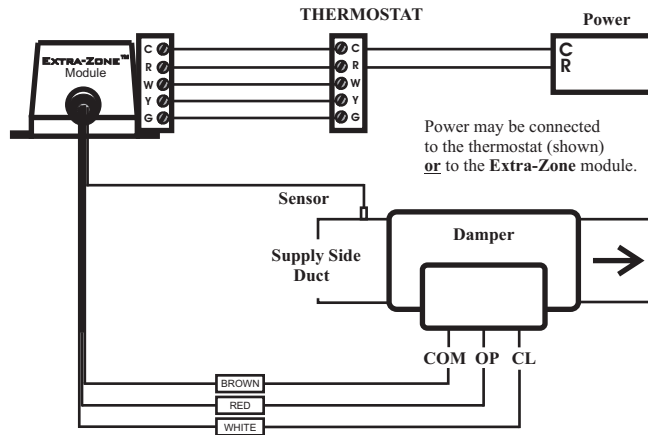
THERMOSTAT

Power

C
R

EXTRA-ZONE™
Module

C
R
W
Y
G

C
R
W
Y
G

Power may be connected to the thermostat (shown) or to the Extra-Zone module.

Sensor

Damper

Supply Side Duct

COM OP CL

BROWN

RED

WHITE